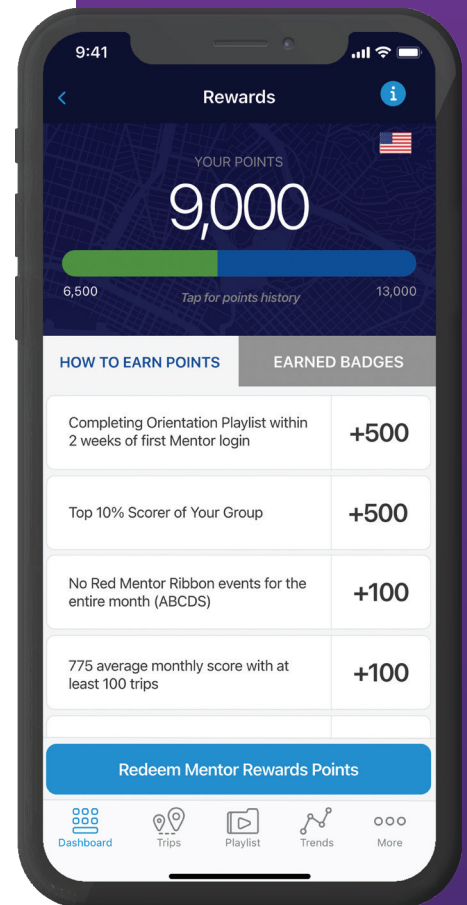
9:41

Rewards

YOUR POINTS

9,000

6,500

Tap for points history

13,000

HOW TO EARN POINTS

EARNED BADGES

| | |
|---|---|
| Completing Orientation Playlist within 2 weeks of first Mentor login | +500 |
| Top 10% Scorer of Your Group | +500 |
| No Red Mentor Ribbon events for the entire month (ABCDS) | +100 |
| 775 average monthly score with at least 100 trips | +100 |

Redeem Mentor Rewards Points

Dashboard
Trips
Playlist
Trends
More